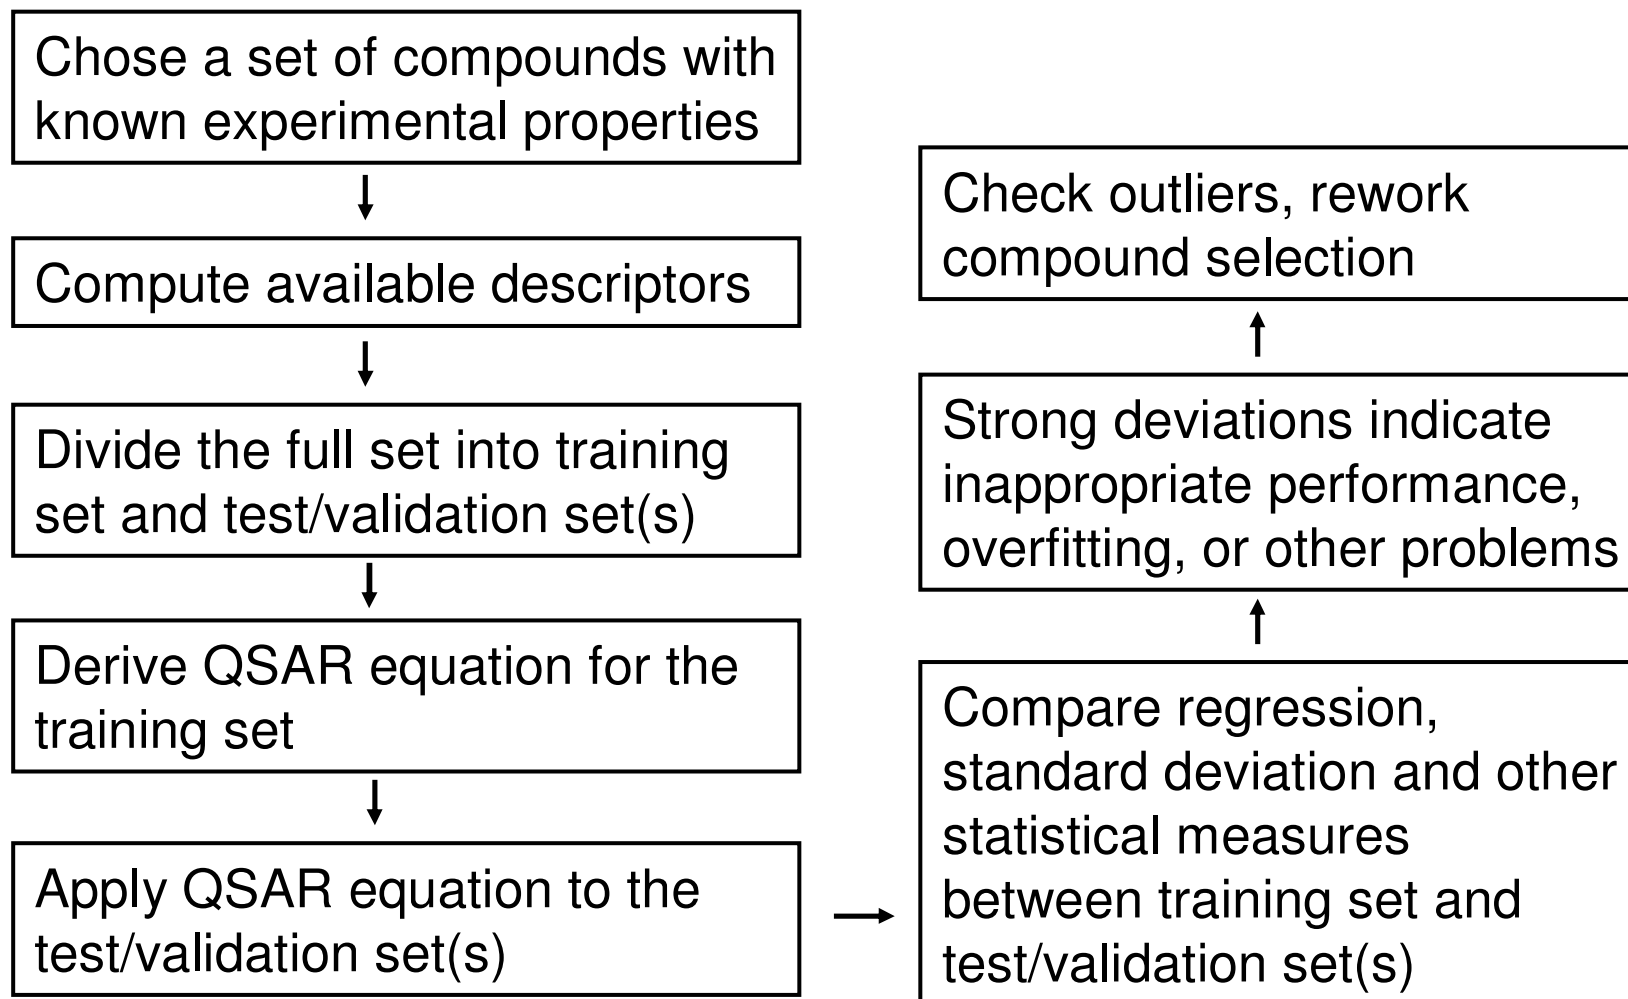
Chose a set of compounds with known experimental properties

Compute available descriptors

Divide the full set into training set and test/validation set(s)

Derive QSAR equation for the training set

Apply QSAR equation to the test/validation set(s)

Compare regression, standard deviation and other statistical measures between training set and test/validation set(s)

Strong deviations indicate inappropriate performance, overfitting, or other problems

Check outliers, rework compound selection